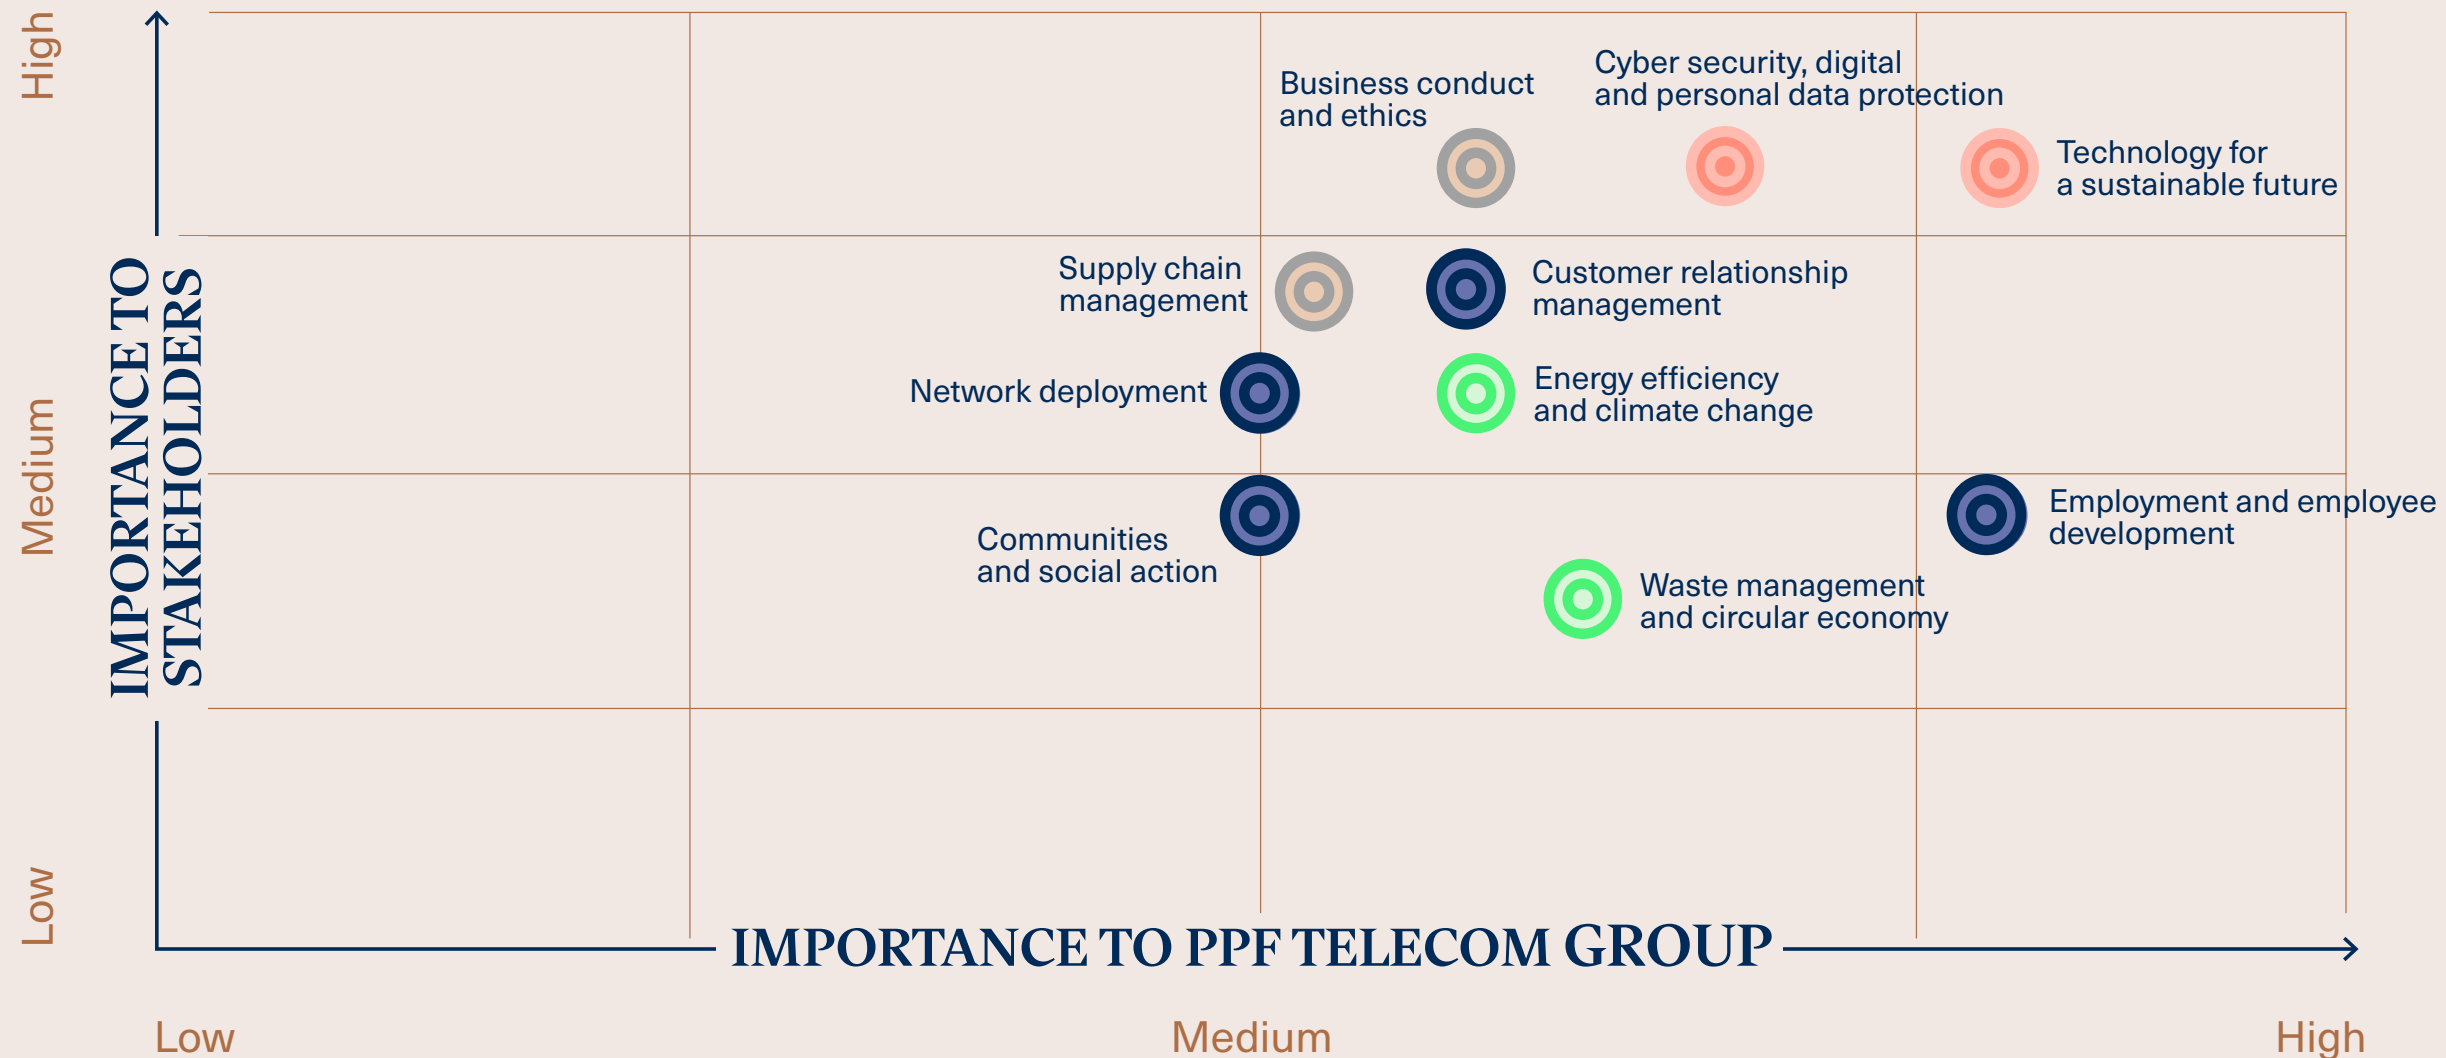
High

Medium

Low

IMPORTANCE TO STAKEHOLDERS

Business conduct and ethics

Cyber security, digital and personal data protection

Technology for a sustainable future

Supply chain management

Customer relationship management

Network deployment

Energy efficiency and climate change

Communities and social action

Employment and employee development

Waste management and circular economy

IMPORTANCE TO PPF TELECOM GROUP

Low

Medium

High